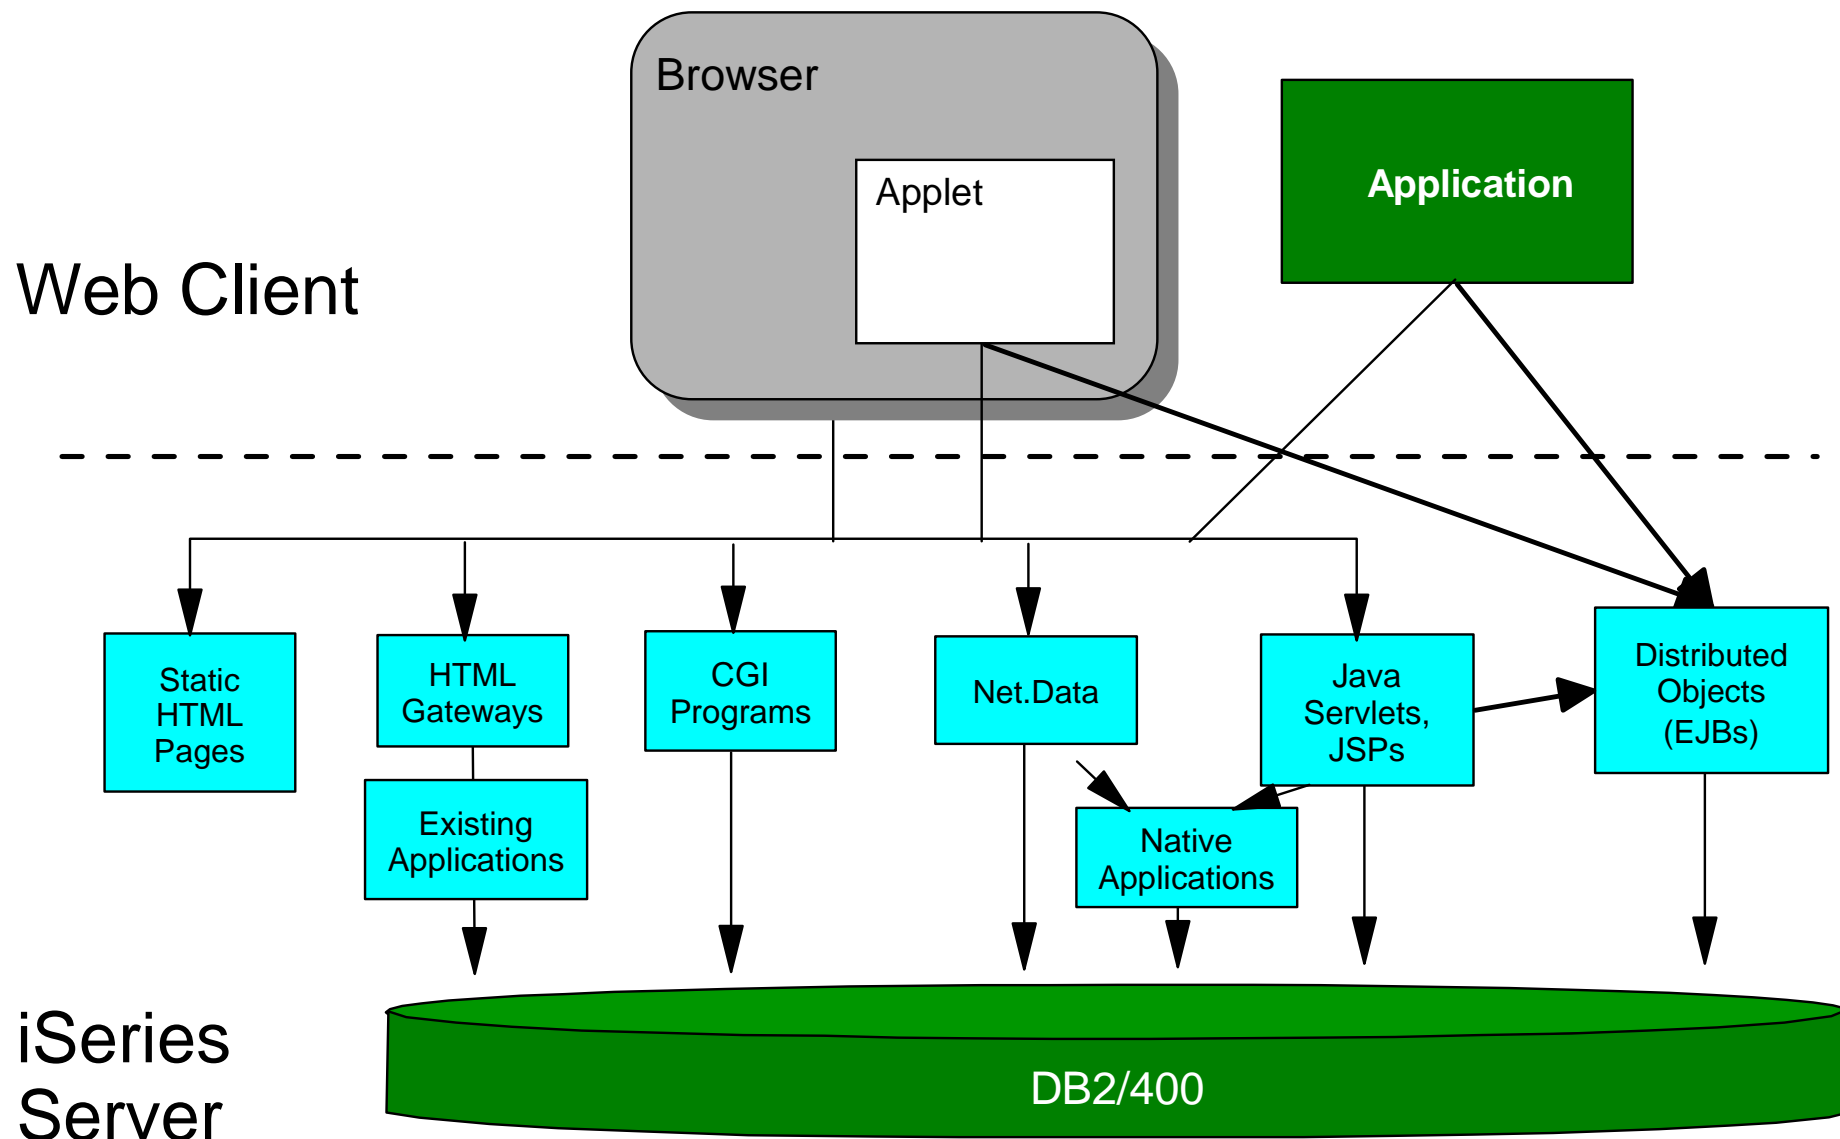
Browser

Applet

Application

Web Client

Static HTML Pages

HTML Gateways

CGI Programs

Net.Data

Java Servlets, JSPs

Distributed Objects (EJBs)

Existing Applications

Native Applications

iSeries Server

DB2/400